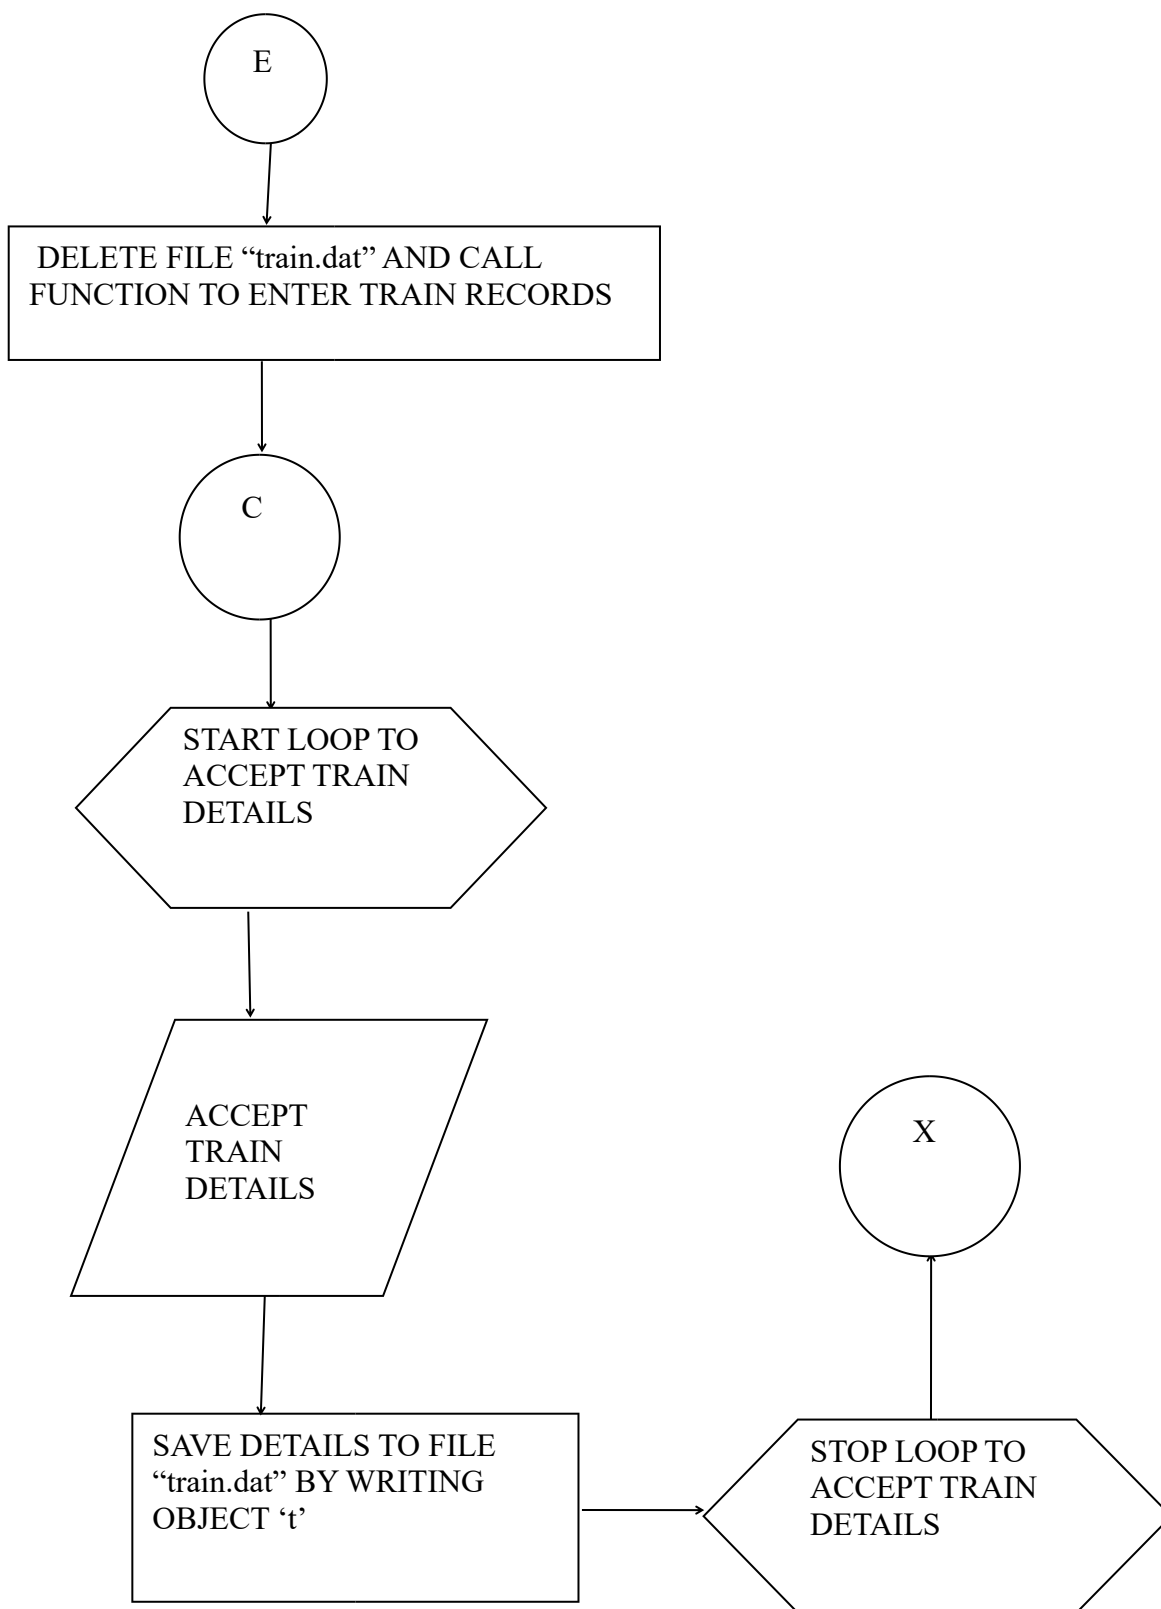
E

DELETE FILE “train.dat” AND CALL FUNCTION TO ENTER TRAIN RECORDS

C

START LOOP TO ACCEPT TRAIN DETAILS

ACCEPT TRAIN DETAILS

SAVE DETAILS TO FILE “train.dat” BY WRITING OBJECT ‘t’

STOP LOOP TO ACCEPT TRAIN DETAILS

X